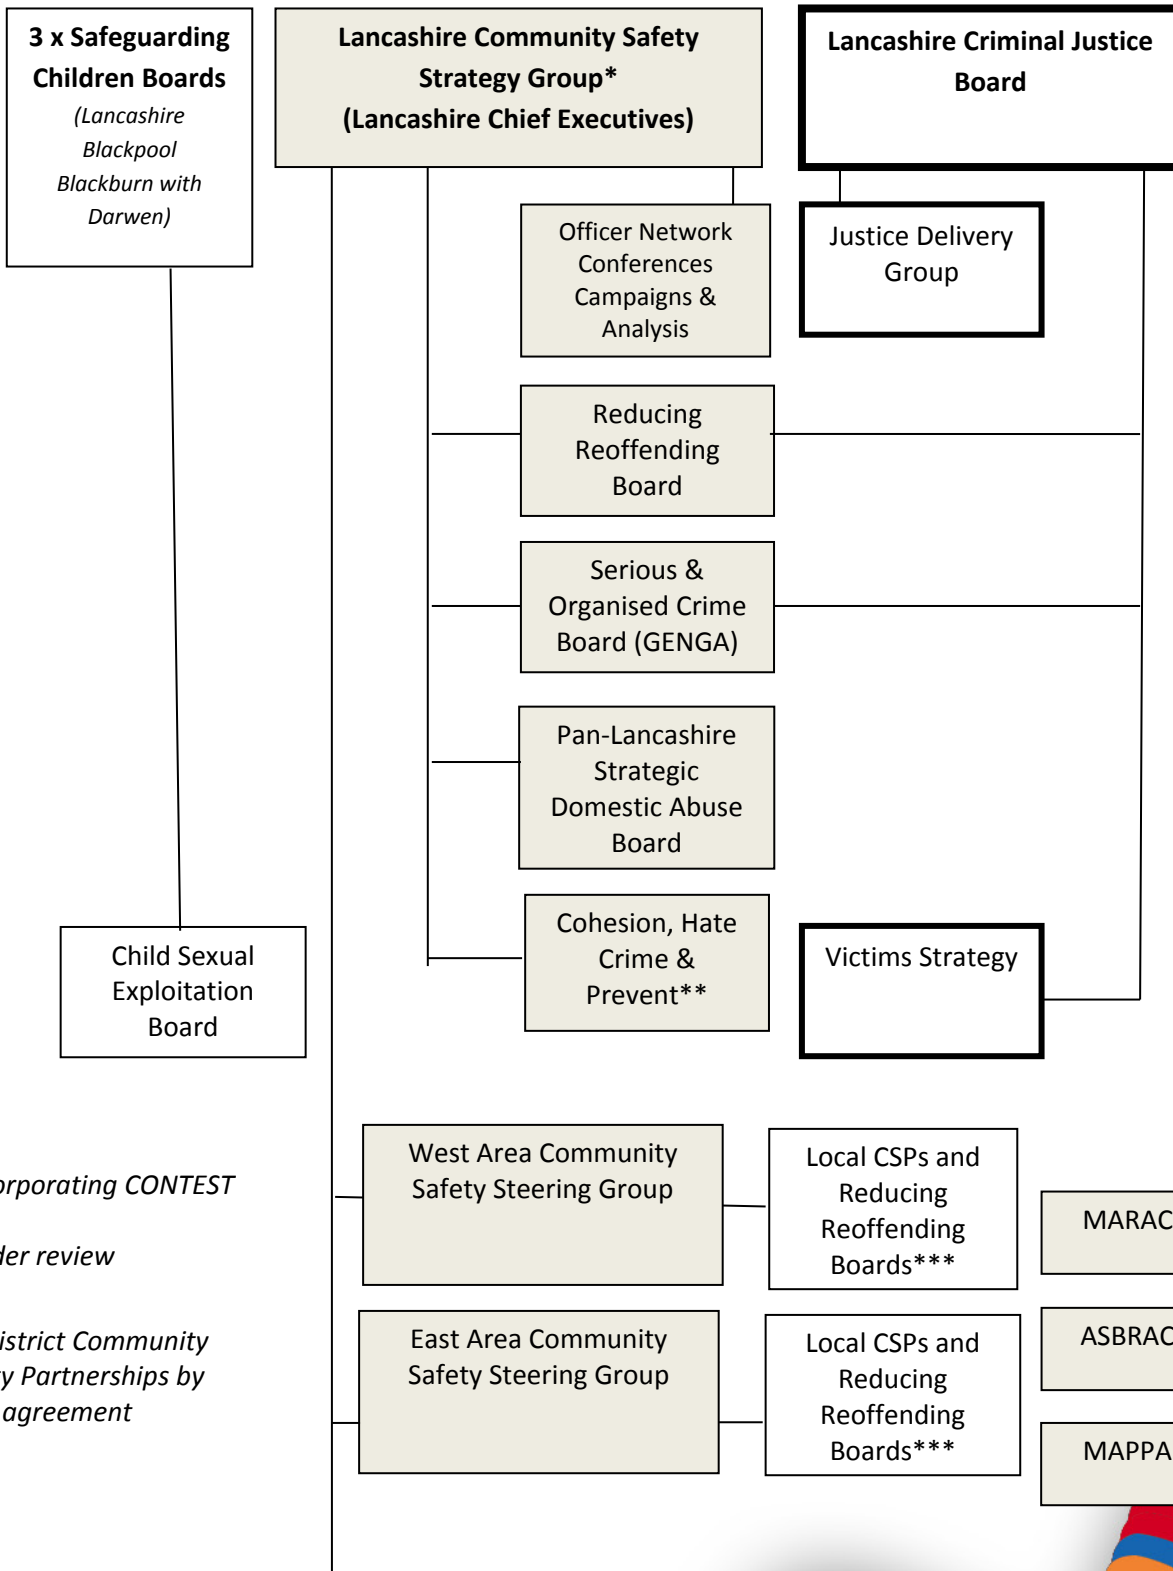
3 x Safeguarding Children Boards

(Lancashire Blackpool Blackburn with Darwen)

Lancashire Community Safety Strategy Group*

(Lancashire Chief Executives)

Lancashire Criminal Justice Board

Officer Network Conferences Campaigns & Analysis

Justice Delivery Group

Reducing Reoffending Board

Serious & Organised Crime Board (GENGA)

Pan-Lancashire Strategic Domestic Abuse Board

Cohesion, Hate Crime & Prevent**

Victims Strategy

Child Sexual Exploitation Board

West Area Community Safety Steering Group

Local CSPs and Reducing Reoffending Boards***

MARAC

orporating CONTEST

der review

istrict Community y Partnerships by agreement

East Area Community Safety Steering Group

Local CSPs and Reducing Reoffending Boards***

ASBRAC

MAPPA